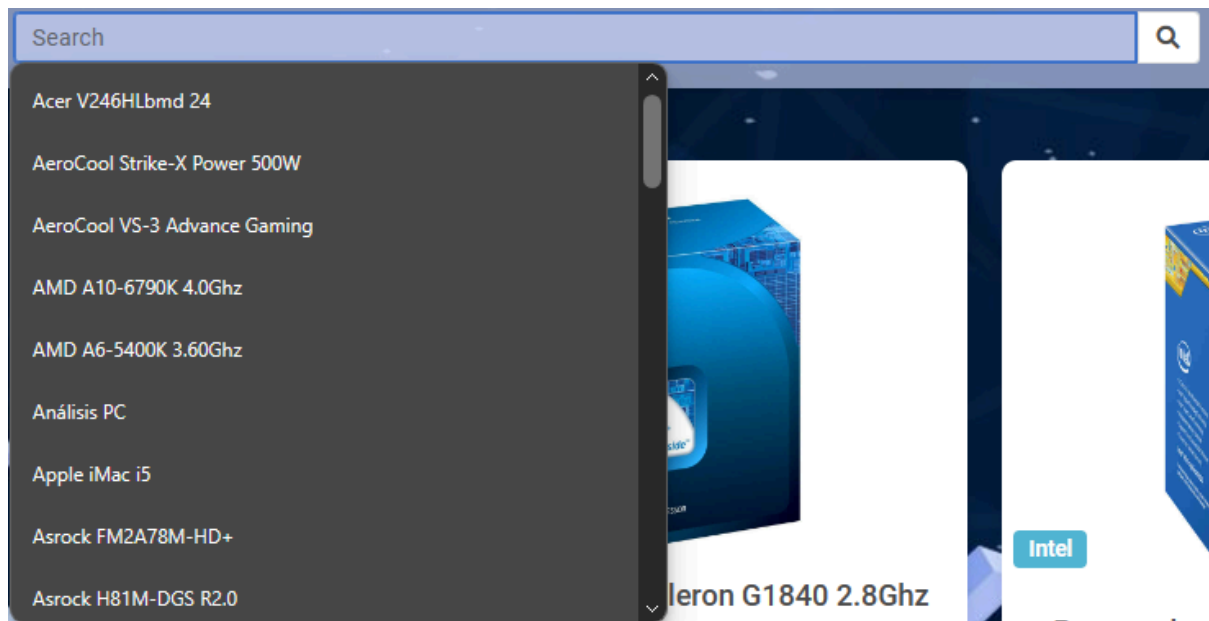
Search

Acer V246HLbmd 24

AeroCool Strike-X Power 500W

AeroCool VS-3 Advance Gaming

AMD A10-6790K 4.0Ghz

AMD A6-5400K 3.60Ghz

Análisis PC

Apple iMac i5

Asrock FM2A78M-HD+

Asrock H81M-DGS R2.0

Intel

leron G1840 2.8Ghz